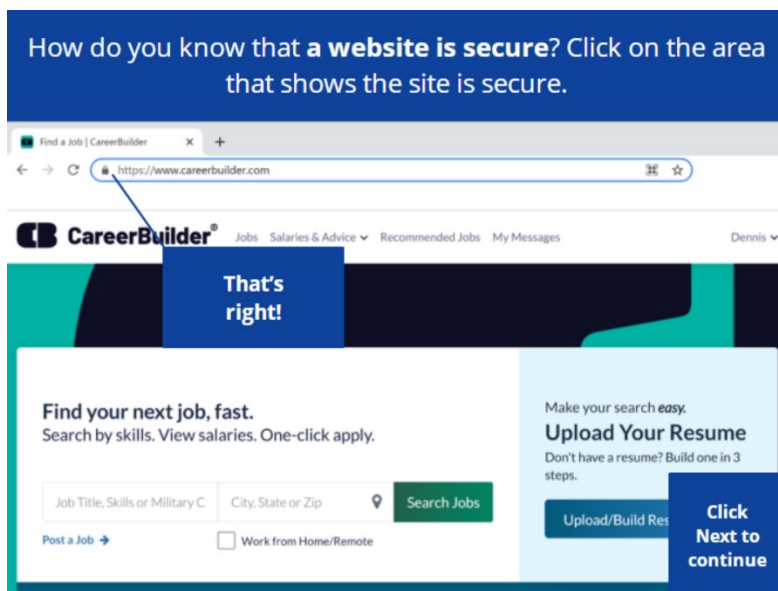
How do you know that **a website is secure**? Click on the area that shows the site is secure.

Find a Job | CareerBuilder ×  +

https://www.careerbuilder.com

CareerBuilder® Jobs Salaries & Advice Recommended Jobs My Messages Dennis

That's right!

Find your next job, fast.
Search by skills. View salaries. One-click apply.

Job Title, Skills or Military C
City, State or Zip
Search Jobs

Post a Job →
Work from Home/Remote

Make your search *easy*.
Upload Your Resume
Don't have a resume? Build one in 3 steps.

Upload/Build Res

Click Next to continue